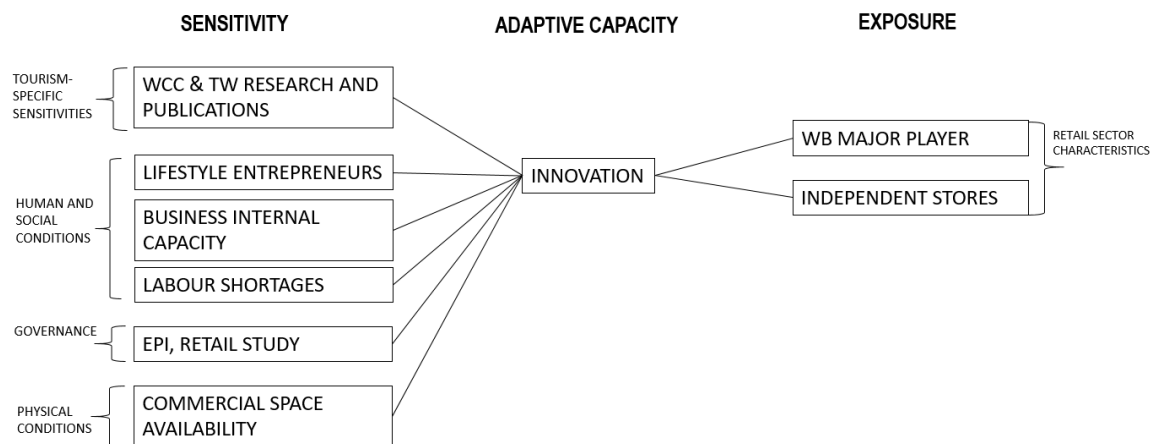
SENSITIVITY

ADAPTIVE CAPACITY

EXPOSURE

TOURISM-SPECIFIC SENSITIVITIES

WCC & TW RESEARCH AND PUBLICATIONS

HUMAN AND SOCIAL CONDITIONS

LIFESTYLE ENTREPRENEURS

BUSINESS INTERNAL CAPACITY

LABOUR SHORTAGES

GOVERNANCE

EPI, RETAIL STUDY

PHYSICAL CONDITIONS

COMMERCIAL SPACE AVAILABILITY

INNOVATION

WB MAJOR PLAYER

INDEPENDENT STORES

RETAIL SECTOR CHARACTERISTICS